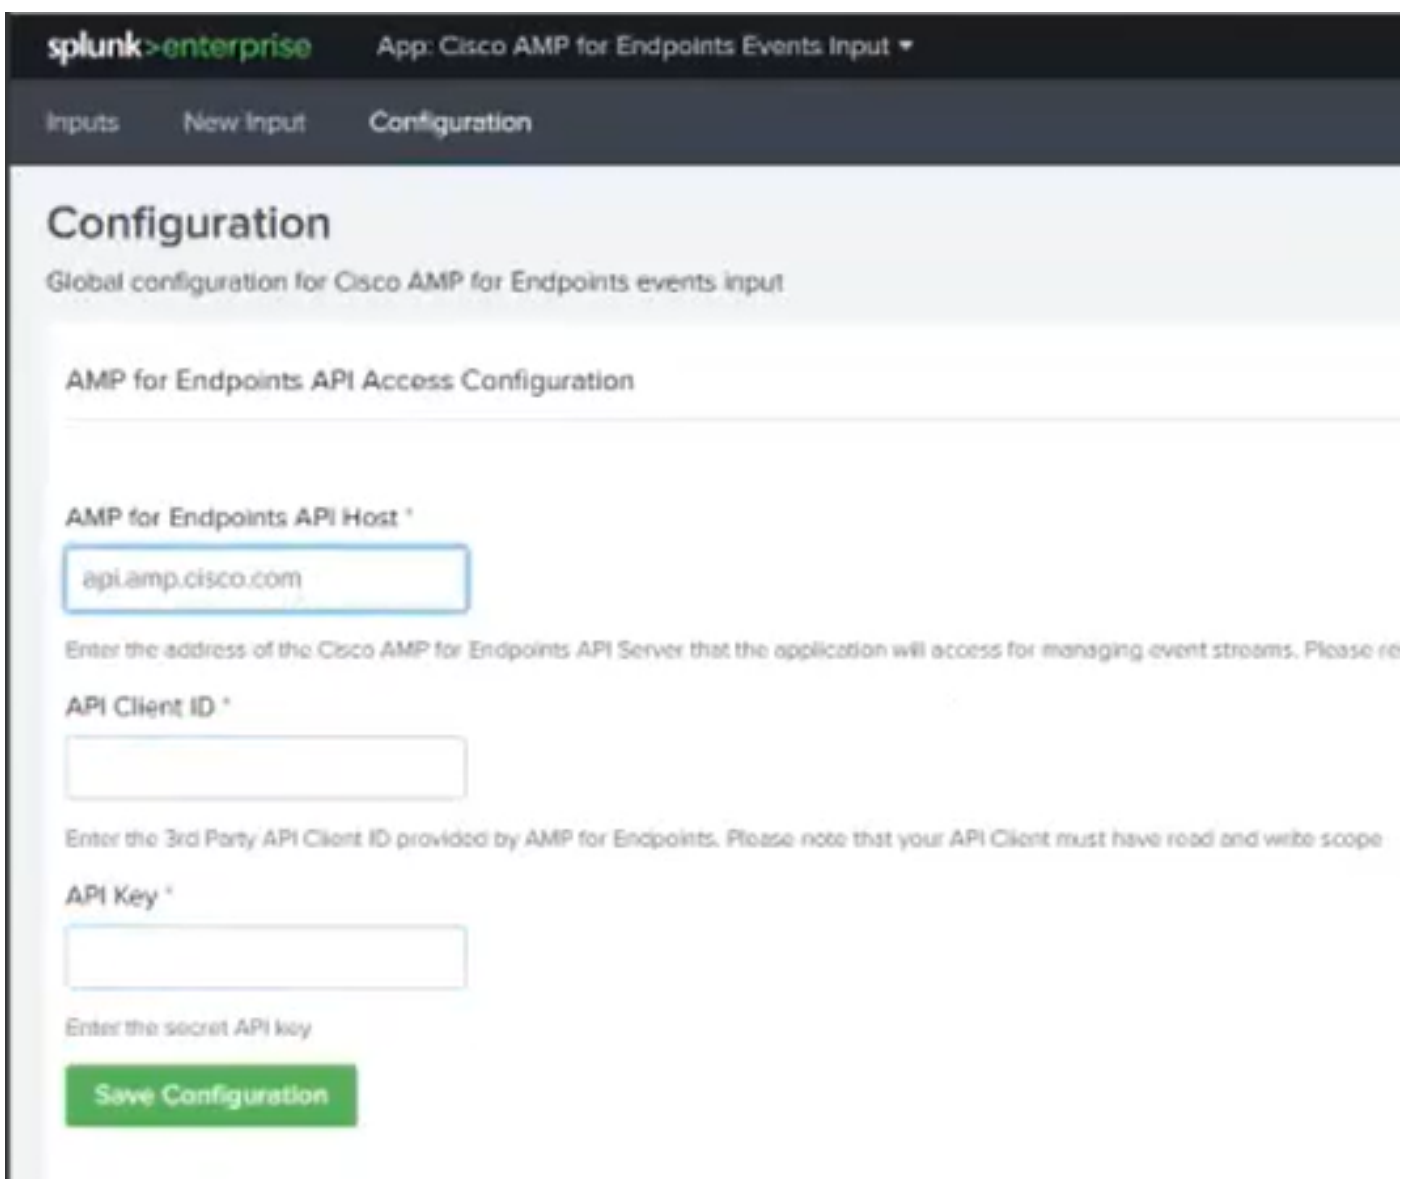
splunk>enterprise App: Cisco AMP for Endpoints Events Input ▾

Inputs New Input Configuration

Configuration

Global configuration for Cisco AMP for Endpoints events input

AMP for Endpoints API Access Configuration

AMP for Endpoints API Host *

api.amp.cisco.com

Enter the address of the Cisco AMP for Endpoints API Server that the application will access for managing event streams. Please re

API Client ID *

Enter the 3rd Party API Client ID provided by AMP for Endpoints. Please note that your API Client must have read and write scope

API Key *

Enter the secret API key

Save Configuration